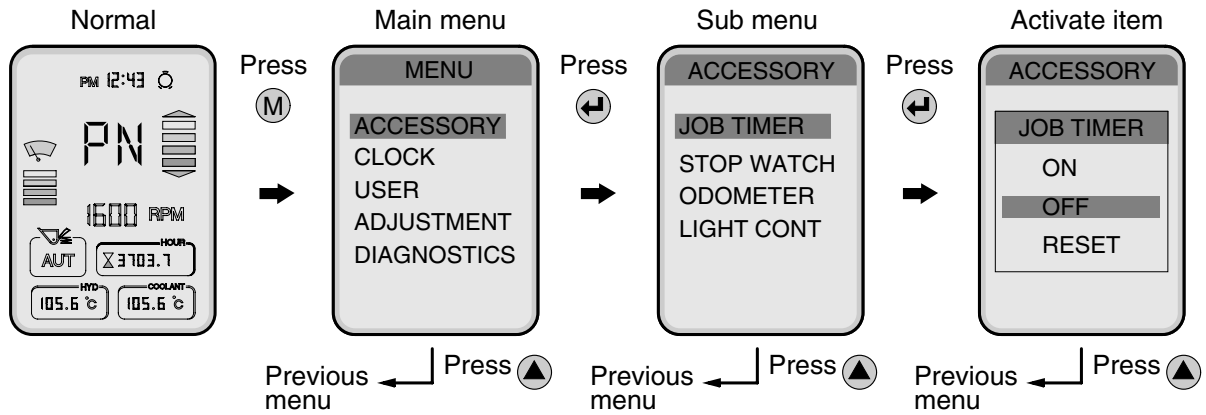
Normal

PM 12:43

PN

1600 RPM

HOUR

AUT

3703.1

HYD

105.6 °C

COOLANT

105.6 °C

Press

M

Main menu

MENU

ACCESSORY
CLOCK
USER
ADJUSTMENT
DIAGNOSTICS

Press

Previous menu

Press

Sub menu

ACCESSORY

JOB TIMER
STOP WATCH
ODOMETER
LIGHT CONT

Press

Previous menu

Press

Activate item

ACCESSORY

JOB TIMER
ON
OFF
RESET

Press

Previous menu